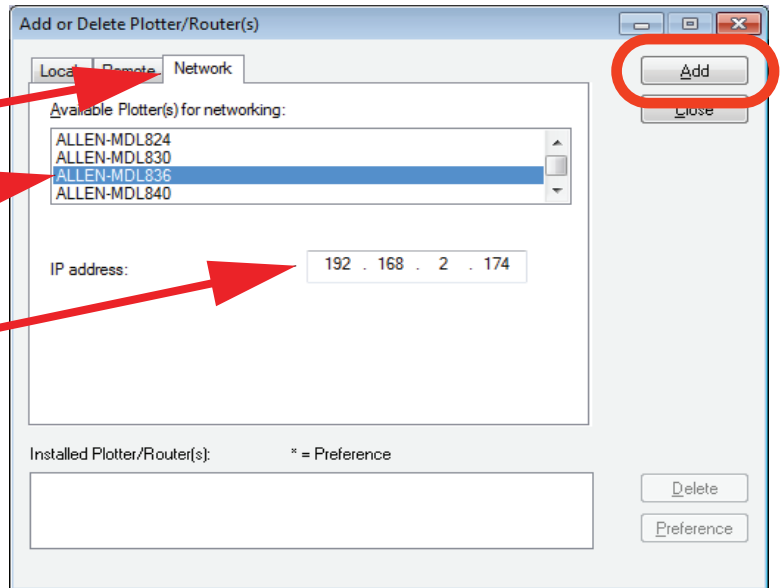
Add or Delete Plotter/Router(s)

Local Remote Network

Add

Close

Available Plotter(s) for networking:

ALLEN-MDL824
ALLEN-MDL830
ALLEN-MDL836
ALLEN-MDL840

IP address: 192 . 168 . 2 . 174

Installed Plotter/Router(s): * = Preference

Delete

Preference